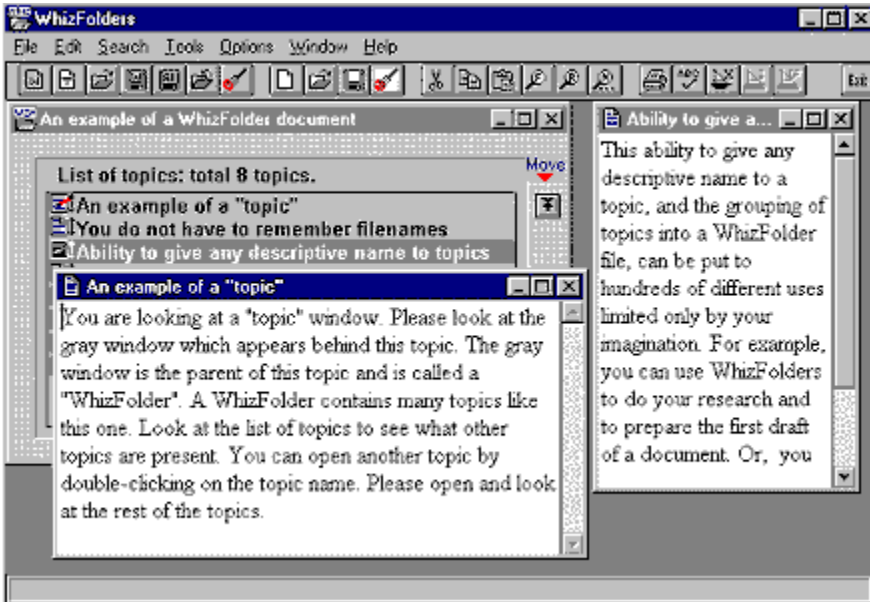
WhizFolders

File Edit Search Tools Options Window Help

Exit

An example of a WhizFolder document

List of topics: total 8 topics.

Move

An example of a "topic"
You do not have to remember filenames
Ability to give any descriptive name to topics

An example of a "topic"

You are looking at a "topic" window. Please look at the gray window which appears behind this topic. The gray window is the parent of this topic and is called a "WhizFolder". A WhizFolder contains many topics like this one. Look at the list of topics to see what other topics are present. You can open another topic by double-clicking on the topic name. Please open and look at the rest of the topics.

Ability to give a...

This ability to give any descriptive name to a topic, and the grouping of topics into a WhizFolder file, can be put to hundreds of different uses limited only by your imagination. For example, you can use WhizFolders to do your research and to prepare the first draft of a document. Or, you